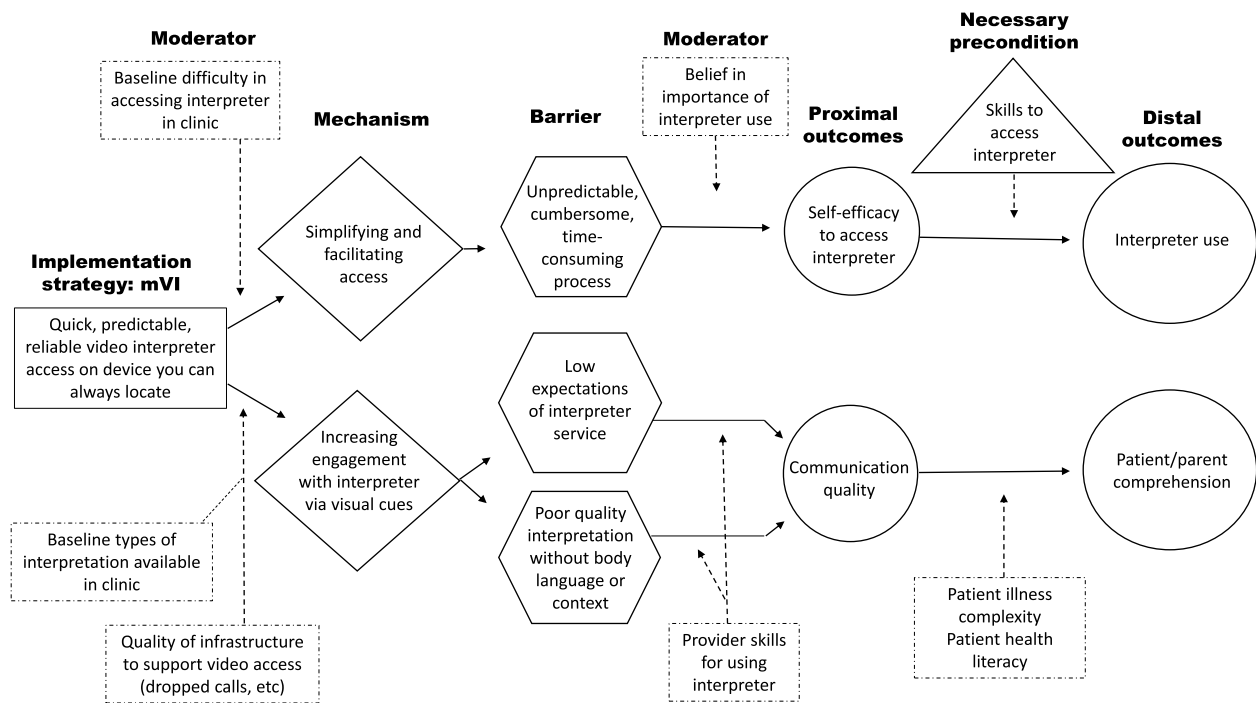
Moderator

Baseline difficulty in accessing interpreter in clinic

Mechanism

Barrier

Moderator

Belief in importance of interpreter use

Proximal outcomes

Necessary precondition

Skills to access interpreter

Distal outcomes

Implementation strategy: mVI

Quick, predictable, reliable video interpreter access on device you can always locate

Simplifying and facilitating access

Unpredictable, cumbersome, time-consuming process

Self-efficacy to access interpreter

Interpreter use

Increasing engagement with interpreter via visual cues

Low expectations of interpreter service

Poor quality interpretation without body language or context

Communication quality

Patient/parent comprehension

Baseline types of interpretation available in clinic

Quality of infrastructure to support video access (dropped calls, etc)

Provider skills for using interpreter

Patient illness complexity
Patient health literacy